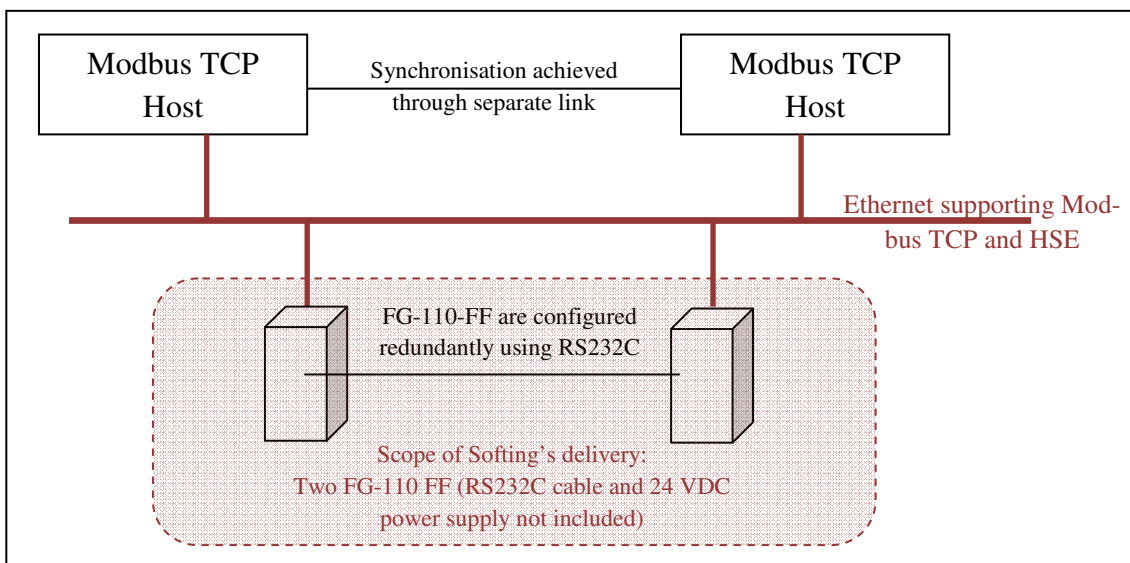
Modbus TCP Host

Synchronisation achieved through separate link

Modbus TCP Host

Ethernet supporting Modbus TCP and HSE

FG-110-FF are configured redundantly using RS232C

Scope of Softing's delivery: Two FG-110 FF (RS232C cable and 24 VDC power supply not included)